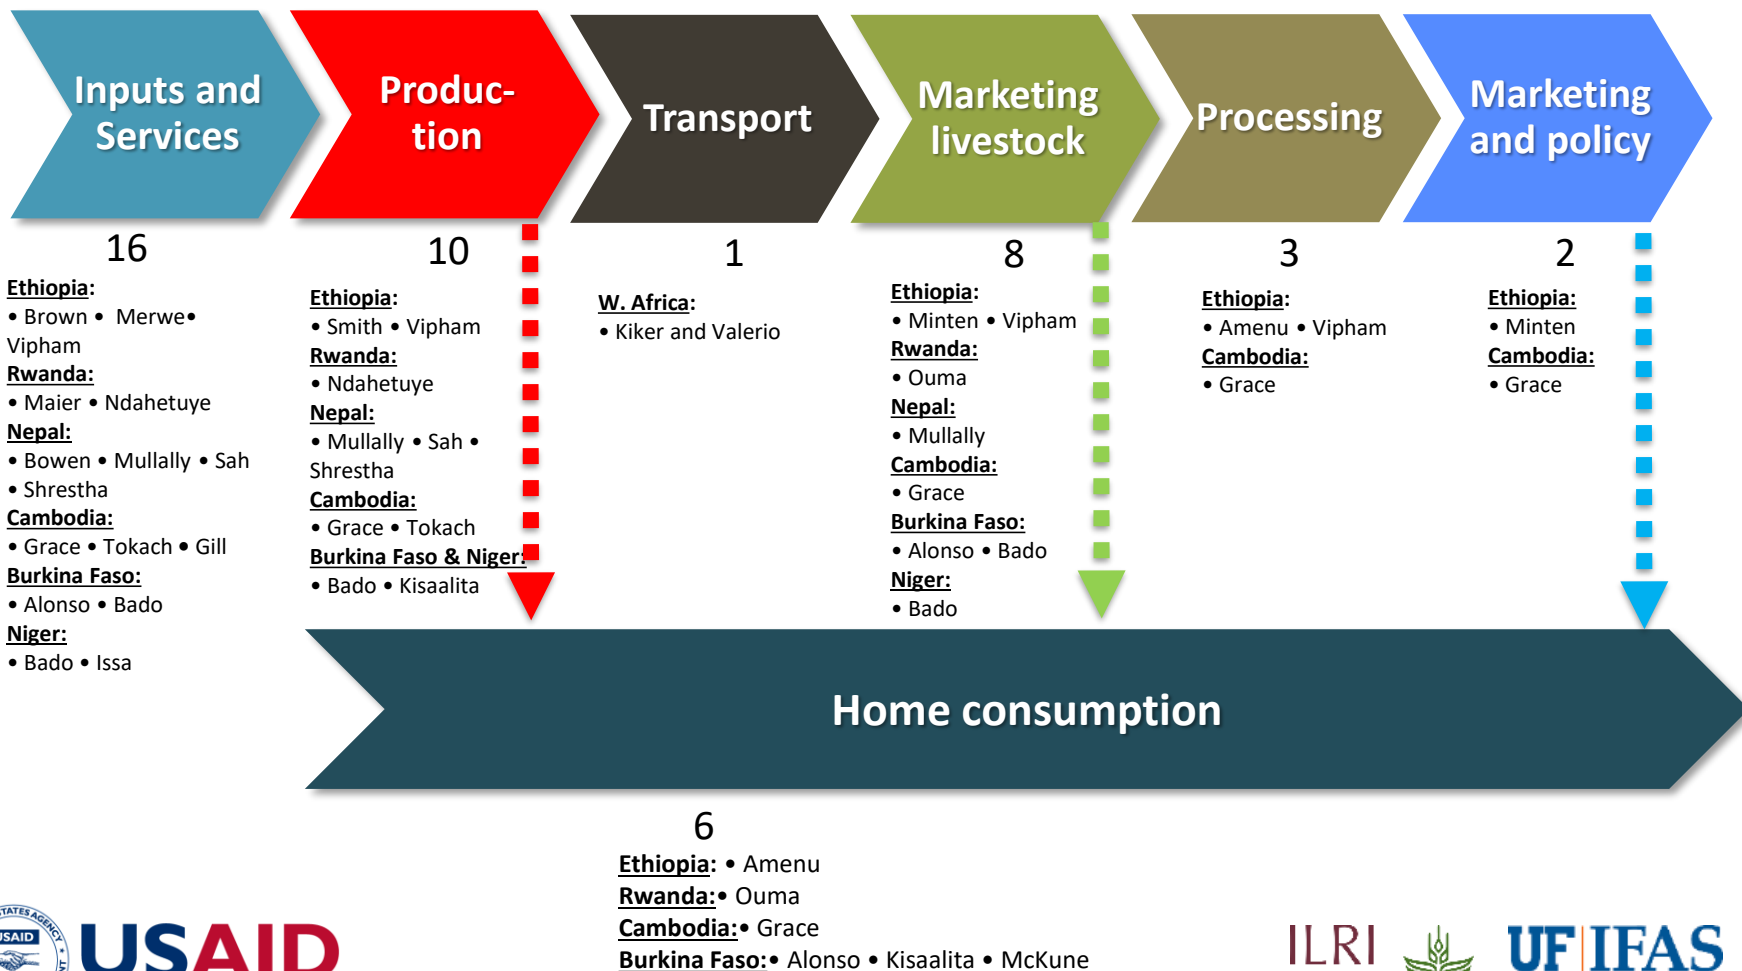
Inputs and Services

Produc-tion

Transport

Marketing livestock

Processing

Marketing and policy

16

Ethiopia:
• Brown • Merwe• Vipham
Rwanda:
• Maier • Ndahetuye
Nepal:
• Bowen • Mullally • Sah
• Shrestha
Cambodia:
• Grace • Tokach • Gill
Burkina Faso:
• Alonso • Bado
Niger:
• Bado • Issa

10

Ethiopia:
• Smith • Vipham
Rwanda:
• Ndahetuye
Nepal:
• Mullally • Sah • Shrestha
Cambodia:
• Grace • Tokach
Burkina Faso & Niger:
• Bado • Kisaalita

1

W. Africa:
• Kiker and Valerio

8

Ethiopia:
• Minten • Vipham
Rwanda:
• Ouma
Nepal:
• Mullally
Cambodia:
• Grace
Burkina Faso:
• Alonso • Bado
Niger:
• Bado

3

Ethiopia:
• Amenu • Vipham
Cambodia:
• Grace

2

Ethiopia:
• Minten
Cambodia:
• Grace

Home consumption

6

Ethiopia: • Amenu
Rwanda:• Ouma
Cambodia:• Grace
Burkina Faso:• Alonso • Kisaalita • McKune

USAID

ILRI

UF IFAS